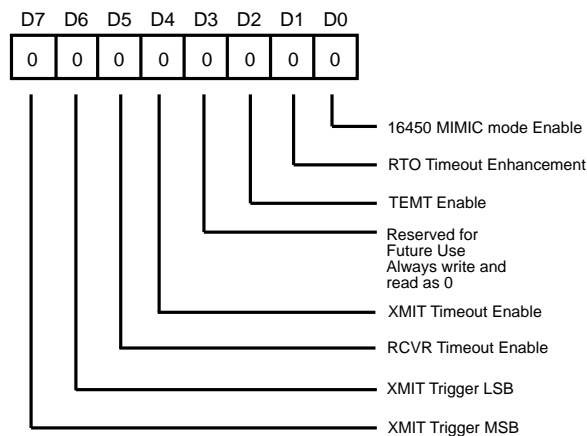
D7 D6 D5 D4 D3 D2 D1 D0

| 0 | 0 | 0 | 0 | 0 | 0 | 0 | 0 |
|---|---|---|---|---|---|---|---|

16450 MIMIC mode Enable

RTO Timeout Enhancement

TEMT Enable

Reserved for Future Use Always write and read as 0

XMIT Timeout Enable

RCVR Timeout Enable

XMIT Trigger LSB

XMIT Trigger MSB